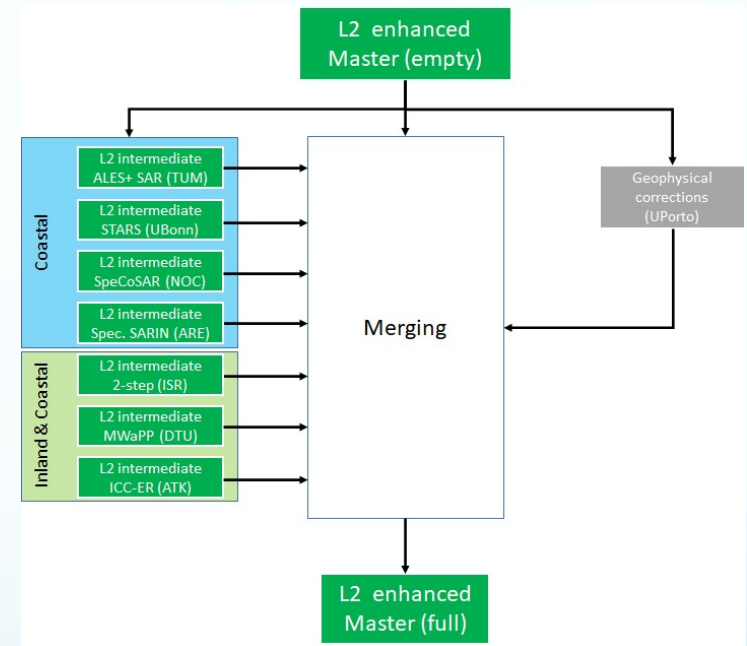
L2 enhanced Master (empty)

Coastal

L2 intermediate ALES+ SAR (TUM)

L2 intermediate STARS (UBonn)

L2 intermediate SpeCoSAR (NOC)

L2 intermediate Spec. SARIN (ARE)

Inland & Coastal

L2 intermediate 2-step (ISR)

L2 intermediate MWaPP (DTU)

L2 intermediate ICC-ER (ATK)

Merging

Geophysical corrections (UPorto)

L2 enhanced Master (full)